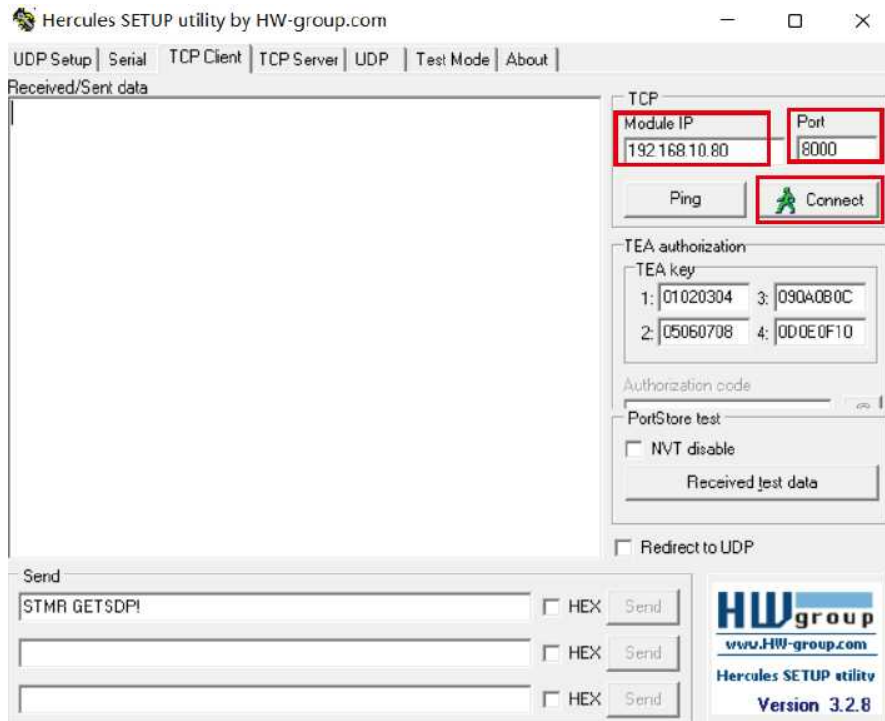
Hercules SETUP utility by HW-group.com

UDP Setup | Serial | TCP Client | TCP Server | UDP | Test Mode | About

Received/Sent data

TCP
Module IP
192.168.10.80
Port
8000
Ping
Connect

TEA authorization
TEA key
1: 01020304
3: 090A0B0C
2: 05060708
4: 0D0E0F10

Authorization code

PortStore test
NVT disable
Received test data

Redirect to UDP

Send
STMR GETSDP!
HEX
Send
HEX
Send
HEX
Send

HW group
www.HW-group.com
Hercules SETUP utility
Version 3.2.8